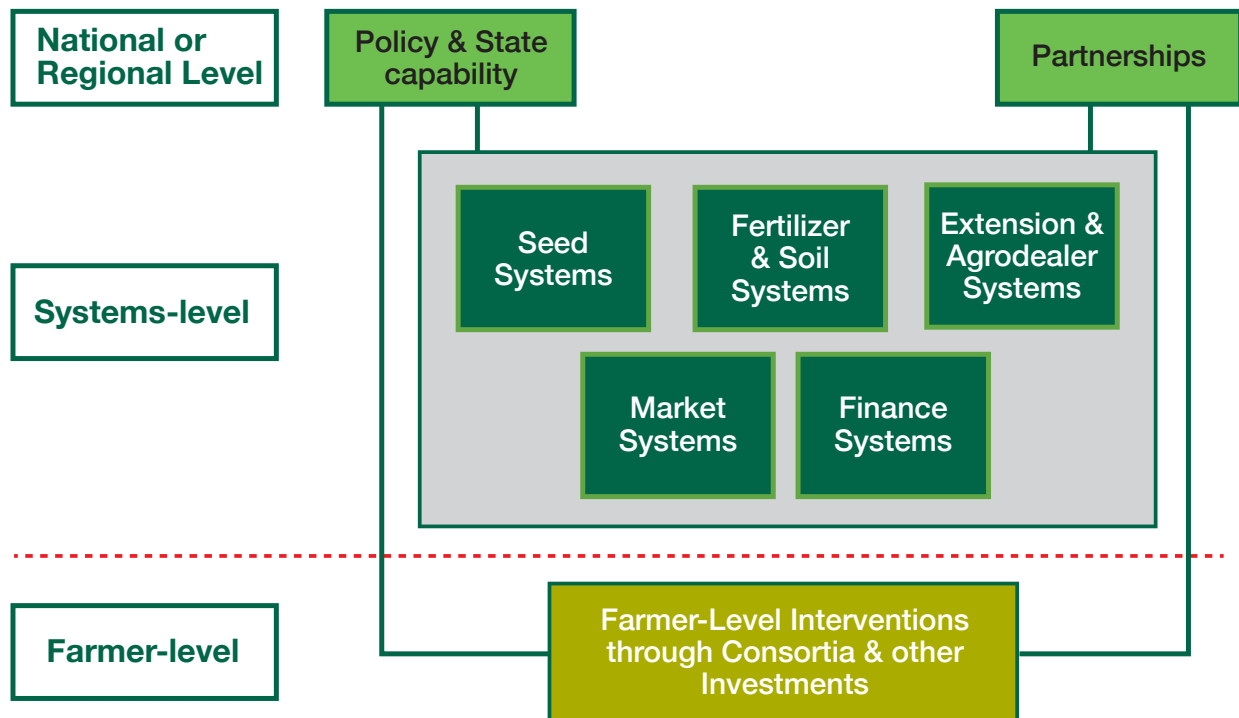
National or Regional Level

Policy & State capability

Partnerships

Systems-level

Seed Systems

Fertilizer & Soil Systems

Extension & Agrodealer Systems

Market Systems

Finance Systems

Farmer-level

Farmer-Level Interventions through Consortia & other Investments